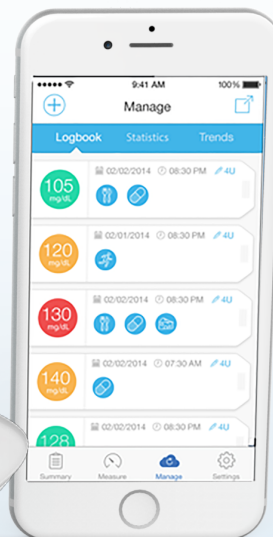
9:41 AM
100%

Manage

Logbook
Statistics
Trends

105
mg/dL
02/02/2014
08:30 PM
4U

120
mg/dL
02/01/2014
08:30 PM
4U

130
mg/dL
02/02/2014
08:30 PM
4U

140
mg/dL
02/02/2014
07:30 AM
4U

128
02/02/2014
08:30 PM
4U

Summary
Measure
Manage
Settings